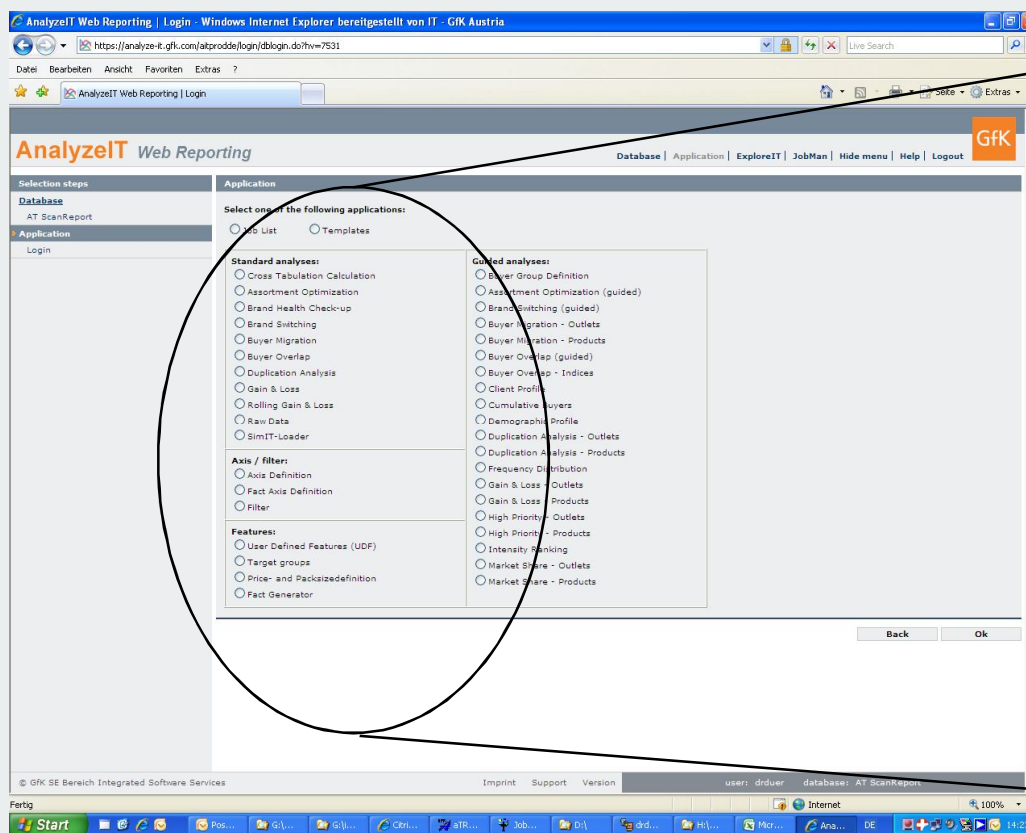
AnalyzeIT Web Reporting | Login - Windows Internet Explorer bereitgestellt von IT - GfK Austria

https://analyze-it.gfk.com/aitprodde/login/dblogin.do?tv=7531

Live Search

Datei Bearbeiten Ansicht Favoriten Extras ?

AnalyzeIT Web Reporting | Login

Seite Extras

AnalyzeIT Web Reporting

GfK

Database | Application | ExploreIT | JobMan | Hide menu | Help | Logout

Selection steps
Database
AT ScanReport
Application
Login

Application

Select one of the following applications:

Job List Templates

Standard analyses:
Cross Tabulation Calculation
Assortment Optimization
Brand Health Check-up
Brand Switching
Buyer Migration
Buyer Overlap
Duplication Analysis
Gain & Loss
Rolling Gain & Loss
Raw Data
SimIT-Loader

Axis / filter:
Axis Definition
Fact Axis Definition
Filter

Features:
User Defined Features (UDF)
Target groups
Price- and Packsizedefinition
Fact Generator

Guided analyses:
Buyer Group Definition
Assortment Optimization (guided)
Brand Switching (guided)
Buyer Migration - Outlets
Buyer Migration - Products
Buyer Overlap (guided)
Buyer Overlap - Indices
Client Profile
Cumulative Buyers
Demographic Profile
Duplication Analysis - Outlets
Duplication Analysis - Products
Frequency Distribution
Gain & Loss - Outlets
Gain & Loss - Products
High Priority - Outlets
High Priority - Products
Intensity Ranking
Market Share - Outlets
Market Share - Products

Back Ok

© GfK SE Bereich Integrated Software Services

Imprint Support Version

user: drduer database: AT ScanReport

Fertig

Internet

100%

Start Pos... G:\... G:\j... Citri... aTR... Job... D:\ drd... H:\... Micr... Ana... DE 14:2